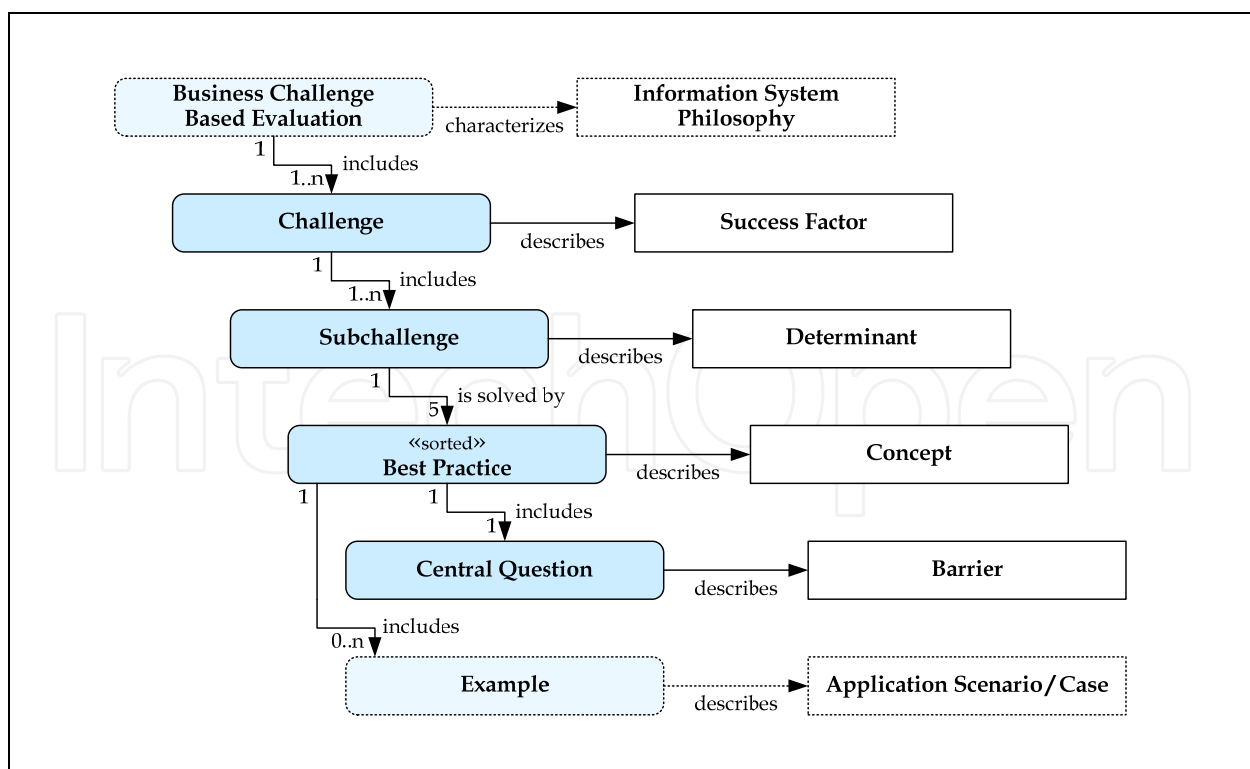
Business Challenge Based Evaluation

characterizes

Information System Philosophy

1

includes

1..n

Challenge

describes

Success Factor

1

includes

1..n

Subchallenge

describes

Determinant

1

is solved by

5

«sorted»
Best Practice

describes

Concept

1

1

includes

1

Central Question

describes

Barrier

includes

0..n

Example

describes

Application Scenario/Case